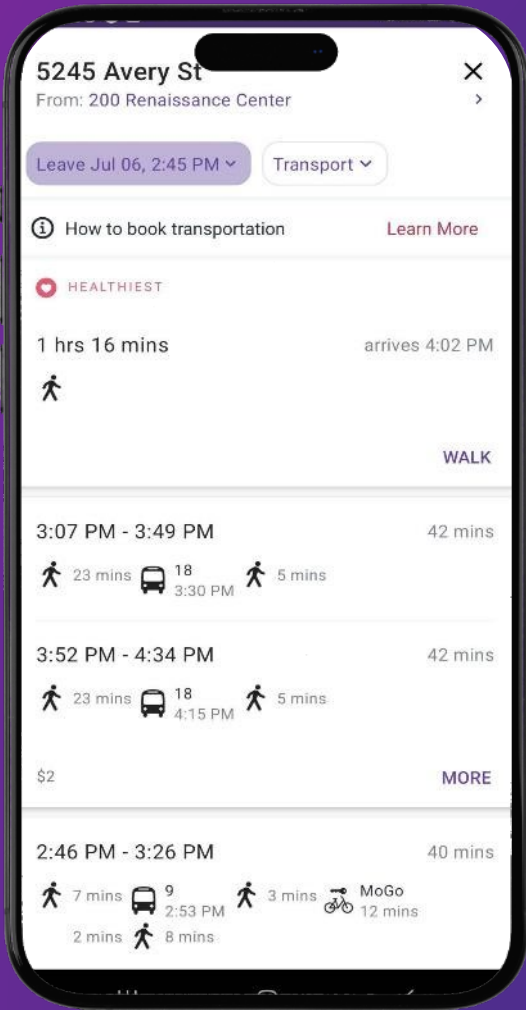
5245 Avery St
From: 200 Renaissance Center

Leave Jul 06, 2:45 PM
Transport

How to book transportation
Learn More

HEALTHIEST

1 hrs 16 mins
arrives 4:02 PM

WALK

3:07 PM - 3:49 PM
42 mins
23 mins
18
3:30 PM
5 mins

3:52 PM - 4:34 PM
42 mins
23 mins
18
4:15 PM
5 mins

$2
MORE

2:46 PM - 3:26 PM
40 mins
7 mins
9
2:53 PM
3 mins
MoGo
12 mins
2 mins
8 mins